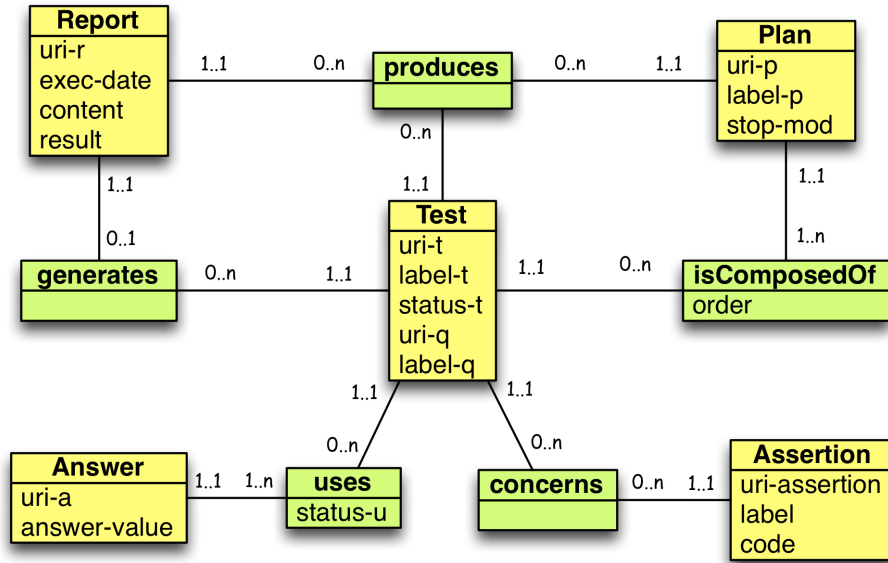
Report
uri-r
exec-date
content
result

1..1

0..n

produces

0..n

1..1

Plan
uri-p
label-p
stop-mod

1..1

0..1

0..n

1..1

1..1

1..n

generates

0..n

1..1

Test
uri-t
label-t
status-t
uri-q
label-q

1..1

0..n

isComposedOf
order

1..1

1..1

0..n

0..n

Answer
uri-a
answer-value

1..1

1..n

uses
status-u

concerns

0..n

1..1

Assertion
uri-assertion
label
code